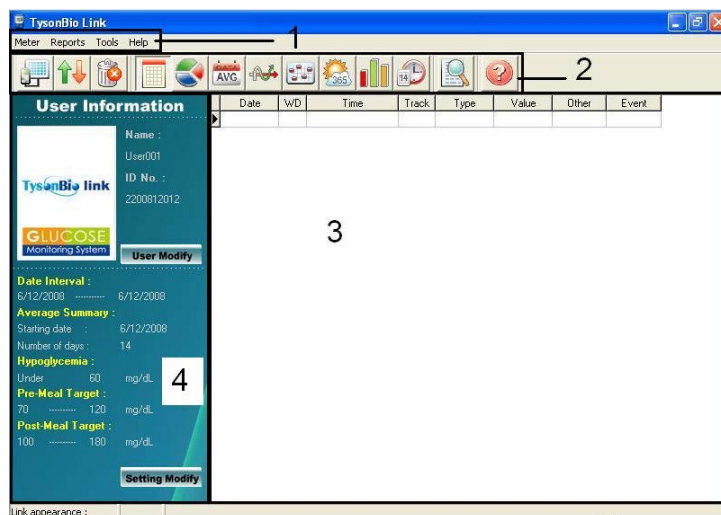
TysonBio Link

Meter Reports Tools Help

1

AVG

365

14

2

User Information

Name :

User001

ID No. :

2200812012

TysonBio link

GLUCOSE
Monitoring System

User Modify

Date Interval :
6/12/2008 -------- 6/12/2008

Average Summary :
Starting date : 6/12/2008
Number of days : 14

Hypoglycemia :
Under 60 mg/dL

Pre-Meal Target :
70 -------- 120 mg/dL

Post-Meal Target :
100 -------- 180 mg/dL

4

Setting Modify

| Date | WD | Time | Track | Type | Value | Other | Event |
|---|---|---|---|---|---|---|---|
| | | | | | | | |

3

Link appearance :